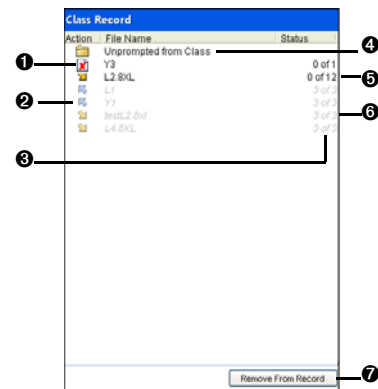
Class Record

| Action | File Name | Status |
|---|---|---|
| | Unprompted from Class | |
| | Y3 | 0 of 1 |
| | L2.8XL | 0 of 12 |
| | L1 | 3 of 3 |
| | Y1 | 3 of 3 |
| | testL2.8xl | 3 of 3 |
| | L4.8XL | 3 of 3 |

Remove From Record

❶ ❷ ❸ ❹ ❺ ❻ ❼